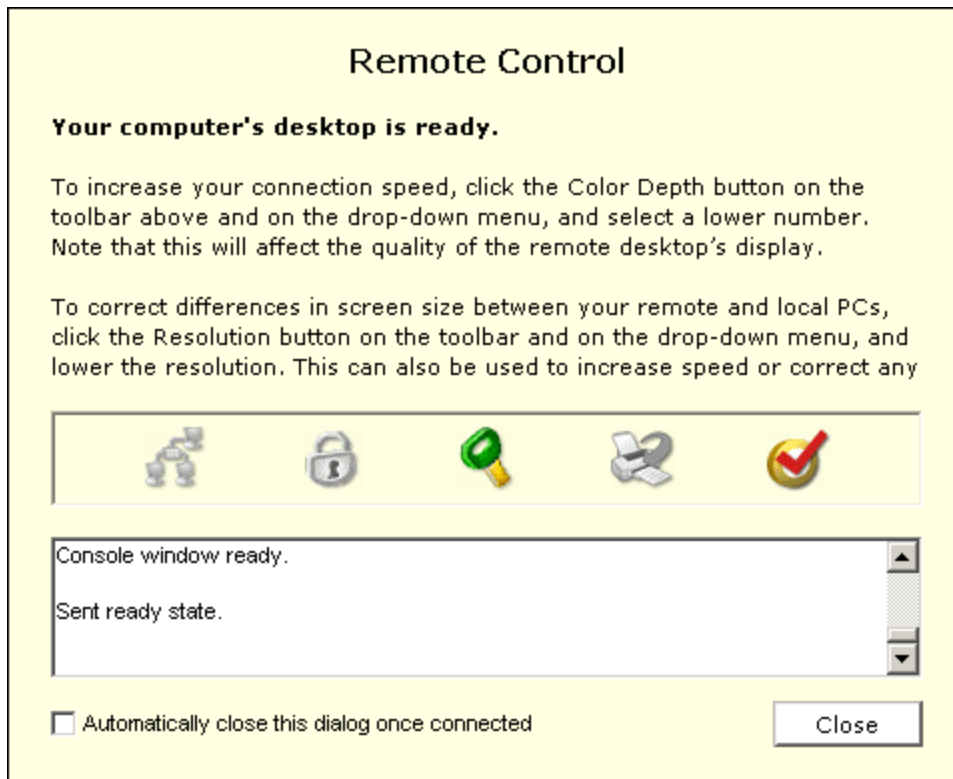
Remote Control

**Your computer's desktop is ready.**

To increase your connection speed, click the Color Depth button on the toolbar above and on the drop-down menu, and select a lower number. Note that this will affect the quality of the remote desktop's display.

To correct differences in screen size between your remote and local PCs, click the Resolution button on the toolbar and on the drop-down menu, and lower the resolution. This can also be used to increase speed or correct any

Console window ready.

Sent ready state.

Automatically close this dialog once connected

Close